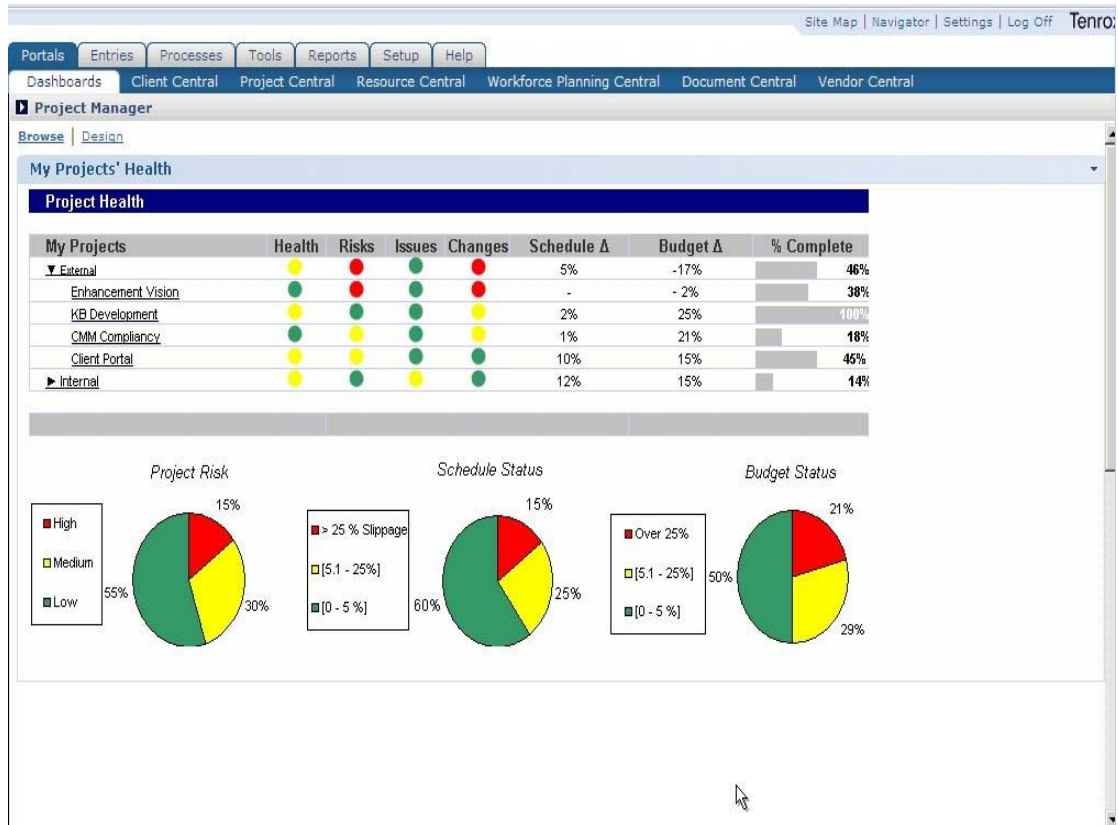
Site Map | Navigator | Settings | Log Off Tenro:

Portals Entries Processes Tools Reports Setup Help

Dashboards Client Central Project Central Resource Central Workforce Planning Central Document Central Vendor Central

Project Manager

Browse | Design

My Projects' Health

Project Health

| My Projects | Health | Risks | Issues | Changes | Schedule Δ | Budget Δ | % Complete |
|---|---|---|---|---|---|---|---|
| ▼ External | | | | | 5% | -17% | 46% |
| Enhancement Vision | | | | | - | - 2% | 38% |
| KB Development | | | | | 2% | 25% | 100% |
| CMM Compliancy | | | | | 1% | 21% | 18% |
| Client Portal | | | | | 10% | 15% | 45% |
| ► Internal | | | | | 12% | 15% | 14% |

Project Risk

High
Medium
Low

15%
30%
55%

Schedule Status

> 25 % Slippage
[5.1 - 25%]
[0 - 5 %]

15%
25%
60%

Budget Status

Over 25%
[5.1 - 25%]
[0 - 5 %]

21%
29%
50%